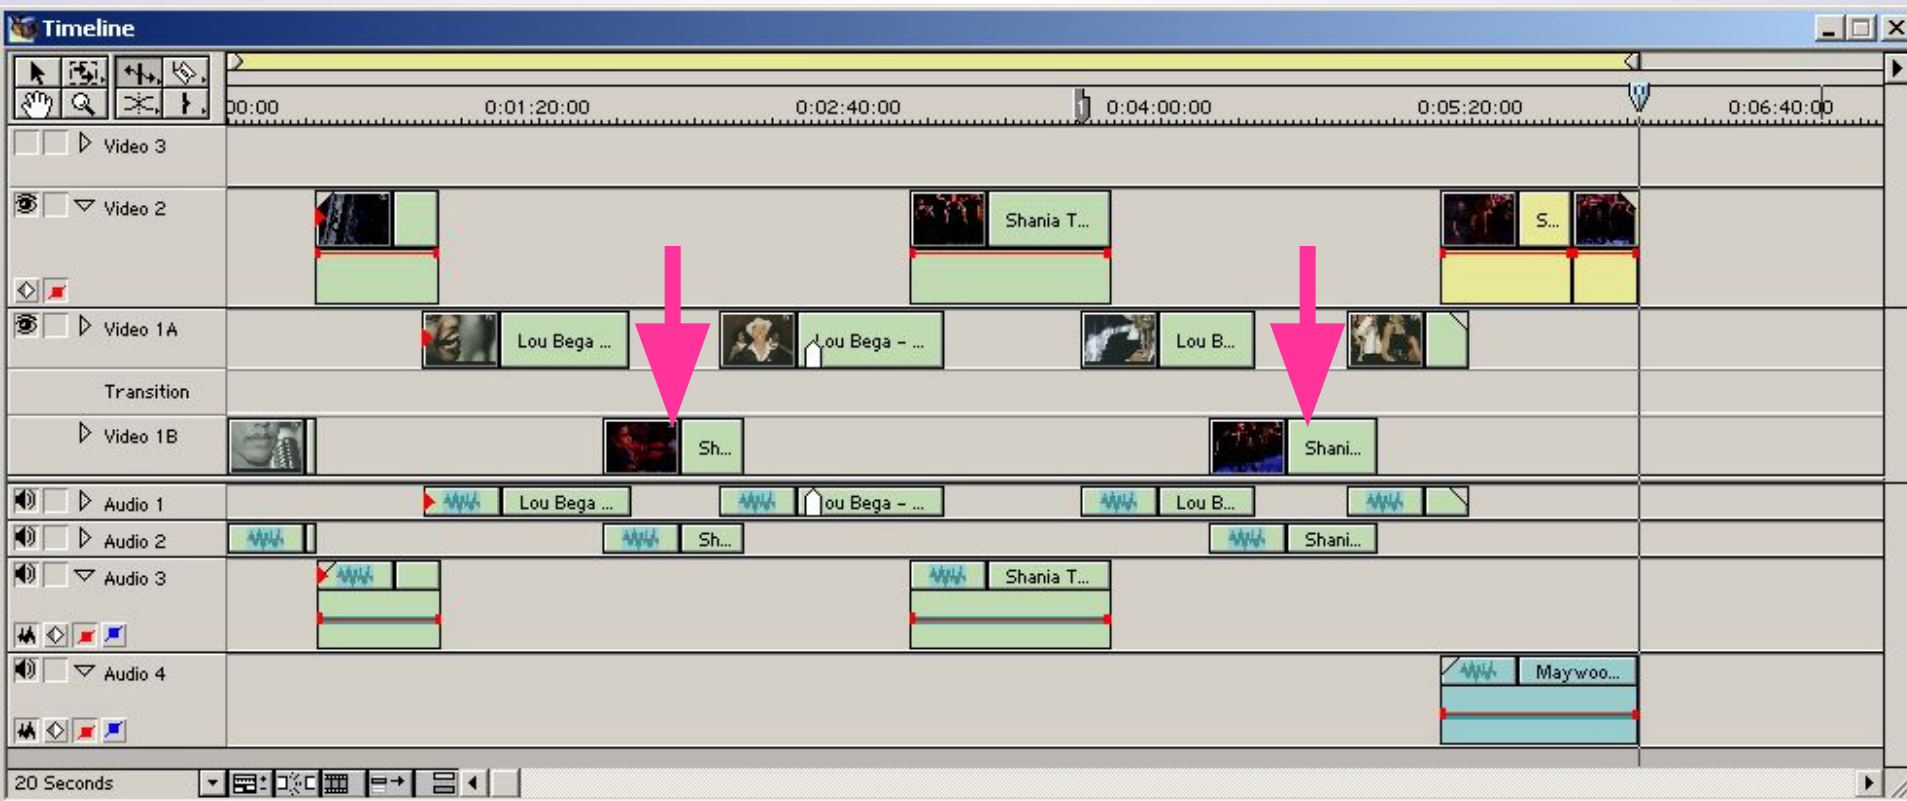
Timeline

00:00
0:01:20:00
0:02:40:00
0:04:00:00
0:05:20:00
0:06:40:00

Video 3
Video 2
Shania T...
S...
Video 1A
Lou Bega ...
Lou Bega - ...
Lou B...
Transition
Video 1B
Sh...
Shani...
Audio 1
Lou Bega ...
Lou Bega - ...
Lou B...
Audio 2
Sh...
Shani...
Audio 3
Shania T...
Audio 4
Maywoo...

20 Seconds